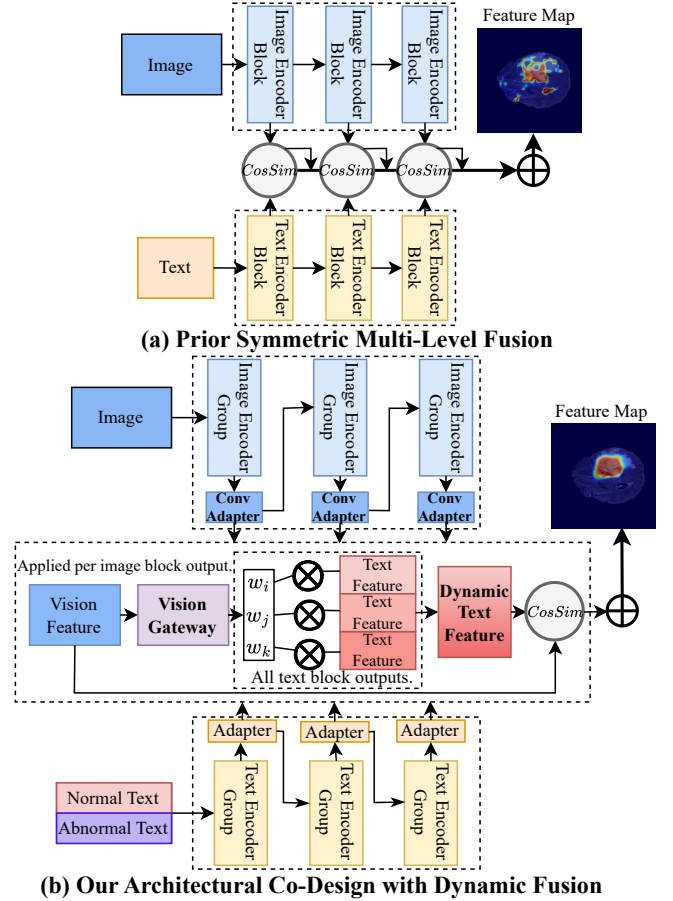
Feature Map

Image

Image Encoder Block

Image Encoder Block

Image Encoder Block

$CosSim$

$CosSim$

$CosSim$

$\oplus$

Text

Text Encoder Block

Text Encoder Block

Text Encoder Block

(a) Prior Symmetric Multi-Level Fusion

Image

Image Encoder Group

Image Encoder Group

Image Encoder Group

Feature Map

Conv Adapter

Conv Adapter

Conv Adapter

Applied per image block output.

Vision Feature

Vision Gateway

$w_i$

$w_j$

$w_k$

Text Feature

Text Feature

Text Feature

Dynamic Text Feature

$CosSim$

$\oplus$

All text block outputs.

Adapter

Adapter

Adapter

Normal Text

Abnormal Text

Text Encoder Group

Text Encoder Group

Text Encoder Group

(b) Our Architectural Co-Design with Dynamic Fusion